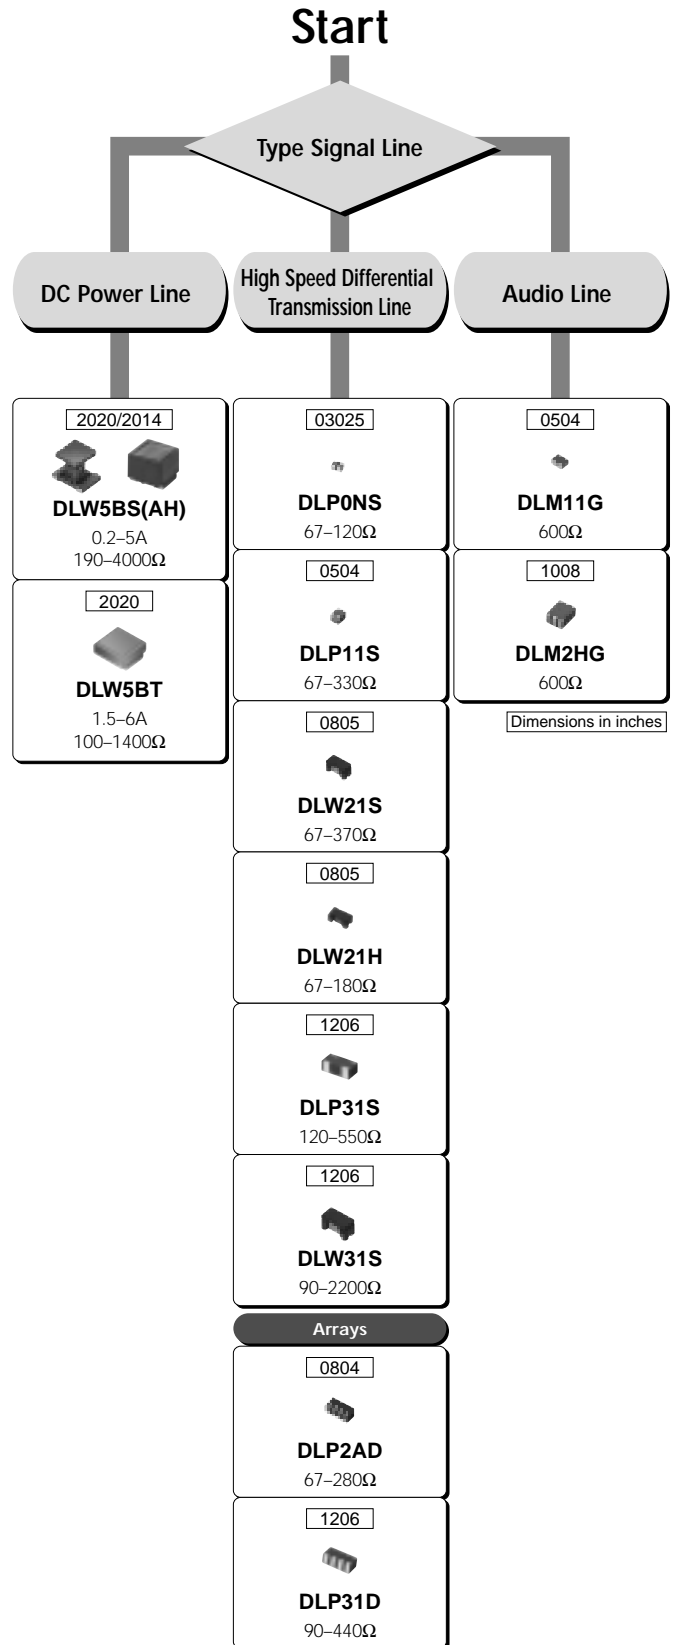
Start

Type Signal Line

DC Power Line

High Speed Differential Transmission Line

Audio Line

2020/2014
DLW5BS(AH)
0.2–5A
190–4000Ω

2020
DLW5BT
1.5–6A
100–1400Ω

03025
DLP0NS
67–120Ω

0504
DLP11S
67–330Ω

0805
DLW21S
67–370Ω

0805
DLW21H
67–180Ω

1206
DLP31S
120–550Ω

1206
DLW31S
90–2200Ω

Arrays

0804
DLP2AD
67–280Ω

1206
DLP31D
90–440Ω

0504
DLM11G
600Ω

1008
DLM2HG
600Ω

Dimensions in inches